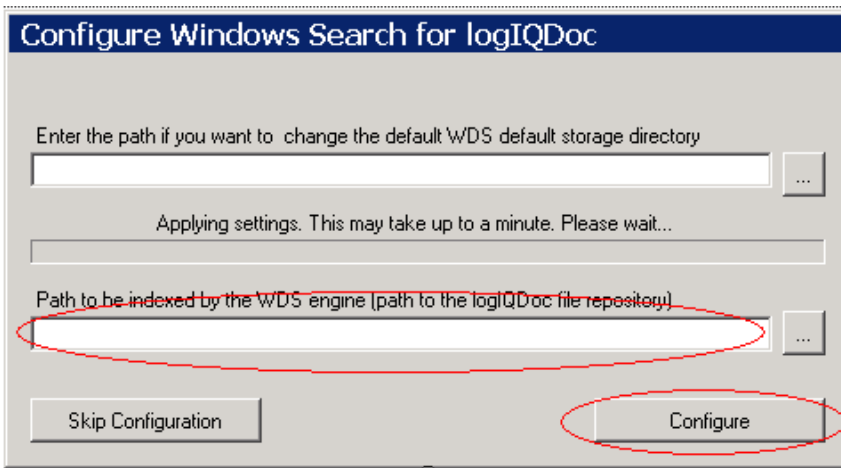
Configure Windows Search for logIQDoc

Enter the path if you want to change the default WDS default storage directory

...

Applying settings. This may take up to a minute. Please wait...

Path to be indexed by the WDS engine (path to the logIQDoc file repository)

...

Skip Configuration

Configure